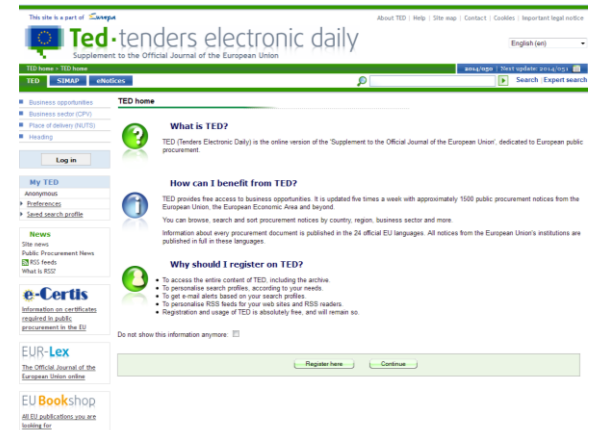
This site is a part of Europa

About TED | Help | Site map | Contact | Cookies | Important legal notice

Ted·tenders electronic daily

Supplement to the Official Journal of the European Union

English (en)

TED home > TED home

2014/090 | Next update: 2014/051

TED SIMAP eNotices

Search | Expert search

Business opportunities
Business sector (CPV)
Place of delivery (NUTS)
Heading

Log in

My TED
Anonymous
Preferences
Saved search profile

News
Site news
Public Procurement News
RSS feeds
What is RSS?

e-Certis
Information on certificates required in public procurement in the EU

EUR-Lex
The Official Journal of the European Union online

EU Bookshop
All EU publications you are looking for

TED home

What is TED?

TED (Tenders Electronic Daily) is the online version of the 'Supplement to the Official Journal of the European Union', dedicated to European public procurement.

How can I benefit from TED?

TED provides free access to business opportunities. It is updated five times a week with approximately 1500 public procurement notices from the European Union, the European Economic Area and beyond.

You can browse, search and sort procurement notices by country, region, business sector and more.

Information about every procurement document is published in the 24 official EU languages. All notices from the European Union's institutions are published in full in these languages.

Why should I register on TED?

To access the entire content of TED, including the archive.
To personalise search profiles, according to your needs.
To get e-mail alerts based on your search profiles.
To personalise RSS feeds for your web sites and RSS readers.
Registration and usage of TED is absolutely free, and will remain so.

Do not show this information anymore:

Register here Continue